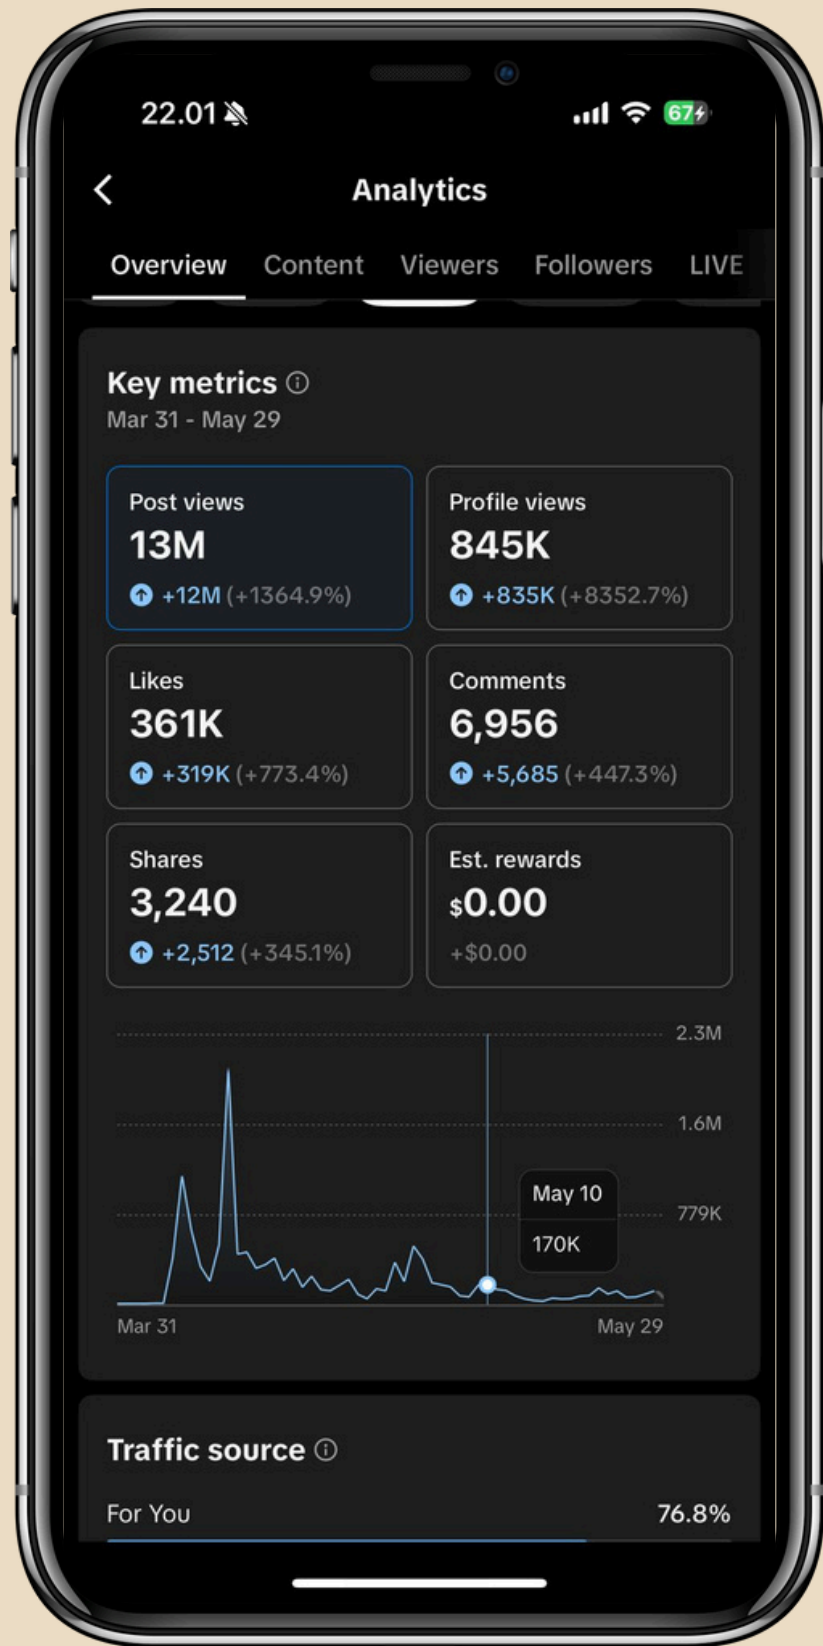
22.01

67

Analytics

Overview Content Viewers Followers LIVE

Key metrics ⓘ
Mar 31 - May 29

Post views
13M
+12M (+1364.9%)

Profile views
845K
+835K (+8352.7%)

Likes
361K
+319K (+773.4%)

Comments
6,956
+5,685 (+447.3%)

Shares
3,240
+2,512 (+345.1%)

Est. rewards
$0.00
+$0.00

2.3M
1.6M
779K
May 10
170K
Mar 31
May 29

Traffic source ⓘ
For You 76.8%